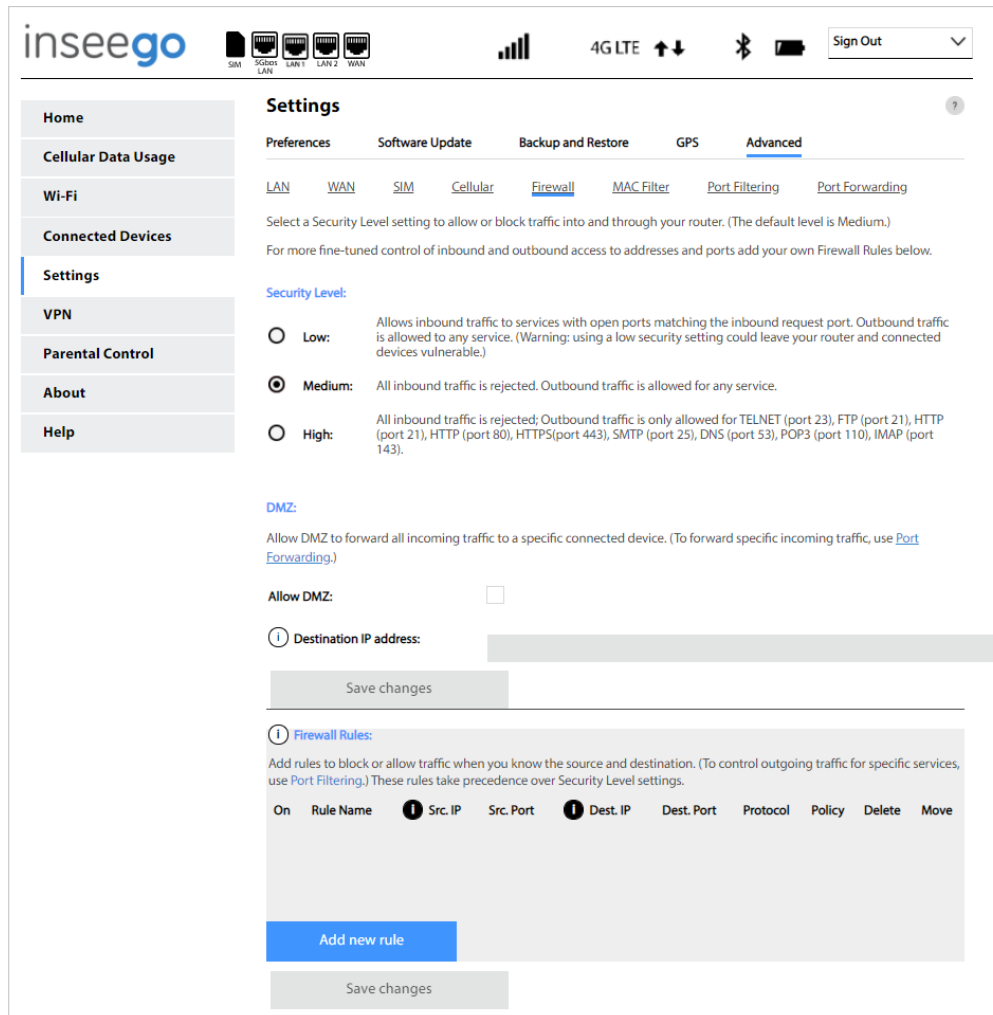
inseego

SIM 5Gbps LAN LAN 1 LAN 2 WAN

4G LTE

Sign Out

Home
Cellular Data Usage
Wi-Fi
Connected Devices
Settings
VPN
Parental Control
About
Help

Settings

?

Preferences Software Update Backup and Restore GPS Advanced

LAN WAN SIM Cellular Firewall MAC Filter Port Filtering Port Forwarding

Select a Security Level setting to allow or block traffic into and through your router. (The default level is Medium.)

For more fine-tuned control of inbound and outbound access to addresses and ports add your own Firewall Rules below.

Security Level:

Low: Allows inbound traffic to services with open ports matching the inbound request port. Outbound traffic is allowed to any service. (Warning: using a low security setting could leave your router and connected devices vulnerable.)

Medium: All inbound traffic is rejected. Outbound traffic is allowed for any service.

High: All inbound traffic is rejected; Outbound traffic is only allowed for TELNET (port 23), FTP (port 21), HTTP (port 21), HTTP (port 80), HTTPS(port 443), SMTP (port 25), DNS (port 53), POP3 (port 110), IMAP (port 143).

DMZ:

Allow DMZ to forward all incoming traffic to a specific connected device. (To forward specific incoming traffic, use Port Forwarding.)

Allow DMZ:

i Destination IP address:

Save changes

i Firewall Rules:

Add rules to block or allow traffic when you know the source and destination. (To control outgoing traffic for specific services, use Port Filtering.) These rules take precedence over Security Level settings.

| On | Rule Name | i Src. IP | Src. Port | i Dest. IP | Dest. Port | Protocol | Policy | Delete | Move |
|---|---|---|---|---|---|---|---|---|---|

Add new rule

Save changes